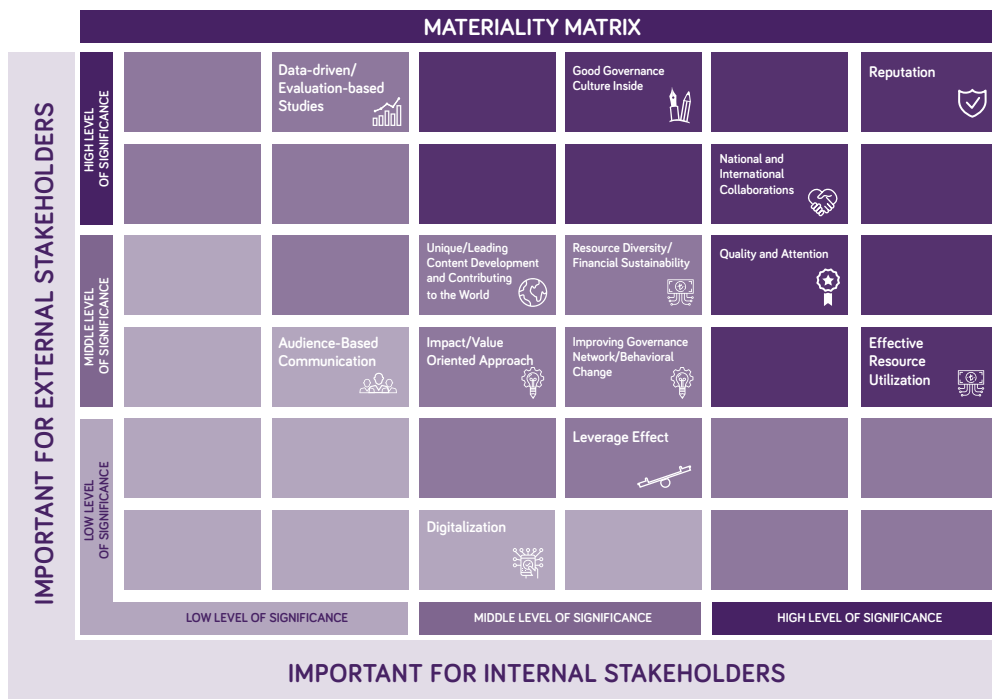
MATERIALITY MATRIX

IMPORTANT FOR EXTERNAL STAKEHOLDERS

HIGH LEVEL OF SIGNIFICANCE

Data-driven/ Evaluation-based Studies

Good Governance Culture Inside

Reputation

National and International Collaborations

MIDDLE LEVEL OF SIGNIFICANCE

Unique/Leading Content Development and Contributing to the World

Resource Diversity/ Financial Sustainability

Quality and Attention

Audience-Based Communication

Impact/Value Oriented Approach

Improving Governance Network/Behavioral Change

Effective Resource Utilization

LOW LEVEL OF SIGNIFICANCE

Leverage Effect

Digitalization

LOW LEVEL OF SIGNIFICANCE

MIDDLE LEVEL OF SIGNIFICANCE

HIGH LEVEL OF SIGNIFICANCE

IMPORTANT FOR INTERNAL STAKEHOLDERS